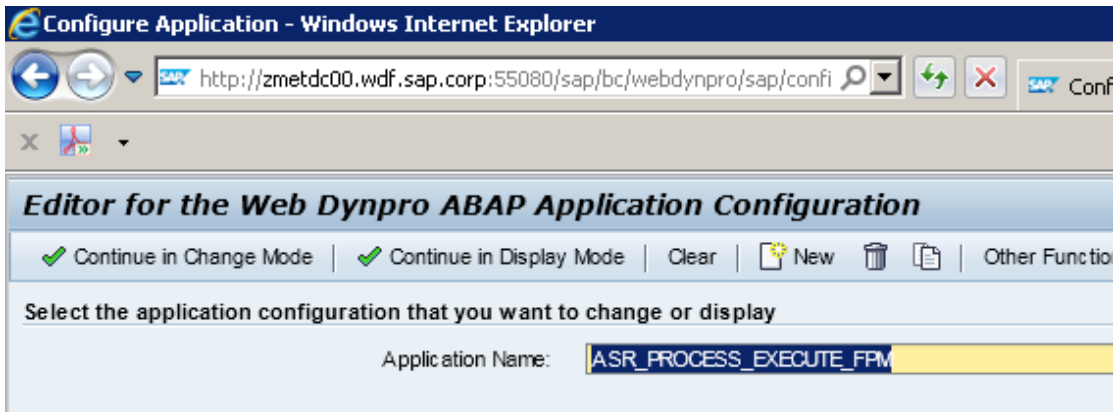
Configure Application - Windows Internet Explorer

http://zmetdc00.wdf.sap.corp:55080/sap/bc/webdynpro/sap/confi

Conf

Editor for the Web Dynpro ABAP Application Configuration

Continue in Change Mode | Continue in Display Mode | Clear | New | Other Functio

Select the application configuration that you want to change or display

Application Name: ASR_PROCESS_EXECUTE_FPM